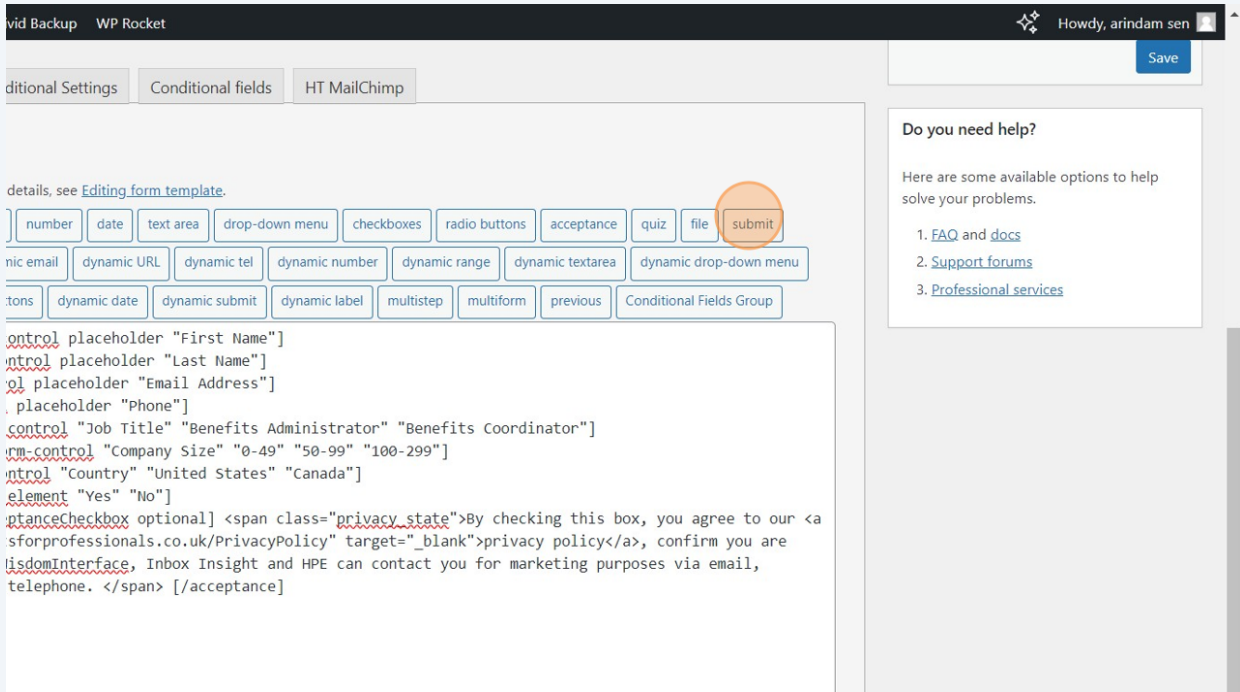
vid Backup WP Rocket

Howdy, arindam sen

Save

ditional Settings | Conditional fields | HT MailChimp

details, see Editing form template.

number | date | text area | drop-down menu | checkboxes | radio buttons | acceptance | quiz | file | submit

mic email | dynamic URL | dynamic tel | dynamic number | dynamic range | dynamic textarea | dynamic drop-down menu

ttons | dynamic date | dynamic submit | dynamic label | multistep | multiform | previous | Conditional Fields Group

ontrol placeholder "First Name"]
ontrol placeholder "Last Name"]
ol placeholder "Email Address"]
placeholder "Phone"]
control "Job Title" "Benefits Administrator" "Benefits Coordinator"]
rm-control "Company Size" "0-49" "50-99" "100-299"]
ontrol "Country" "United States" "Canada"]
element "Yes" "No"]
ptanceCheckbox optional] <span class="privacy_state">By checking this box, you agree to our <a
sforprofessionals.co.uk/PrivacyPolicy" target="_blank">privacy policy</a>, confirm you are
isdomInterface, Inbox Insight and HPE can contact you for marketing purposes via email,
telephone. </span> [/acceptance]

Do you need help?

Here are some available options to help solve your problems.

1. FAQ and docs
2. Support forums
3. Professional services